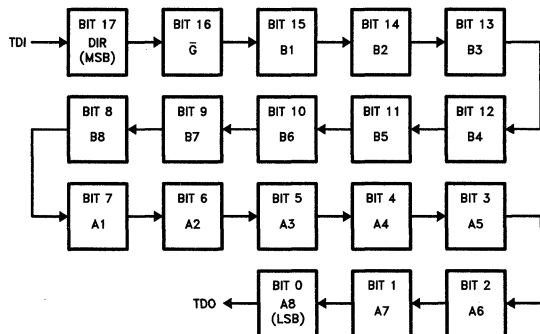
TDI

BIT 17
DIR
(MSB)

BIT 16
$\overline{G}$

BIT 15
B1

BIT 14
B2

BIT 13
B3

BIT 8
B8

BIT 9
B7

BIT 10
B6

BIT 11
B5

BIT 12
B4

BIT 7
A1

BIT 6
A2

BIT 5
A3

BIT 4
A4

BIT 3
A5

TDO

BIT 0
A8
(LSB)

BIT 1
A7

BIT 2
A6